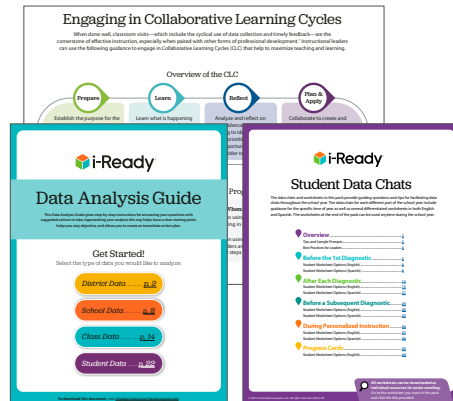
Engaging in Collaborative Learning Cycles

When done well, classroom visits—which include the cyclical use of data collection and timely feedback—are the cornerstone of effective instruction, especially when paired with other forms of professional development. Instructional leaders can use the following guidance to engage in Collaborative Learning Cycles (CLC) that help to maximize teaching and learning.

Overview of the CLC

Prepare
Establish the purpose for the

Learn
Learn what is happening

Reflect
Analyze and reflect on

Plan & Apply
Collaborate to create and

i-Ready

Data Analysis Guide

This Data Analysis Guide gives step-by-step instructions for answering your questions with suggested actions to take. Approaching your analysis this way helps have a clear starting point, helps you stay objective, and allows you to create an immediate action plan.

Get Started!
Select the type of data you would like to analyze:

District Data........ p. 2
School Data........ p. 8
Class Data........ p. 14
Student Data........ p. 22

i-Ready

Student Data Chats

The data chats and worksheets in this pack provide guiding questions and tips for facilitating data chats throughout the school year. The data chats for each different part of the school year include guidance for the specific time of year as well as accompanying worksheets in both English and Spanish. The worksheets at the end of this pack can be used anytime during the school year.

Overview
Tips and Sample Prompts
Best Practices for Leaders
Before the 1st Diagnostic
Student Worksheet Options (English)
Student Worksheet Options (Spanish)
After Each Diagnostic
Student Worksheet Options (English)
Student Worksheet Options (Spanish)
Before a Subsequent Diagnostic
Student Worksheet Options (English)
Student Worksheet Options (Spanish)
During Personalized Instruction
Student Worksheet Options (English)
Student Worksheet Options (Spanish)
Progress Cards
Student Worksheet Options (English)
Student Worksheet Options (Spanish)

All worksheets can be downloaded as individual resources for easier sending.

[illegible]